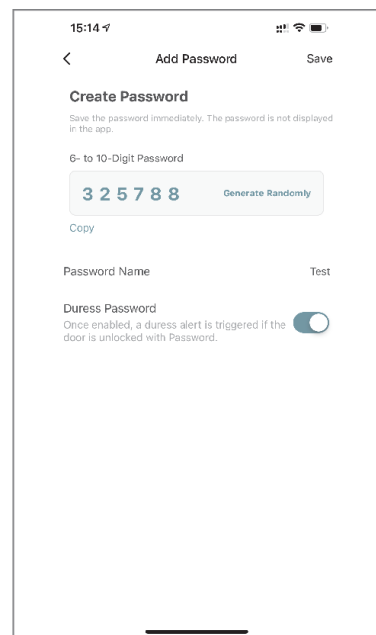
15:14

<

Add Password

Save

Create Password

Save the password immediately. The password is not displayed in the app.

6- to 10-Digit Password

325788

Generate Randomly

Copy

Password Name

Test

Duress Password

Once enabled, a duress alert is triggered if the door is unlocked with Password.